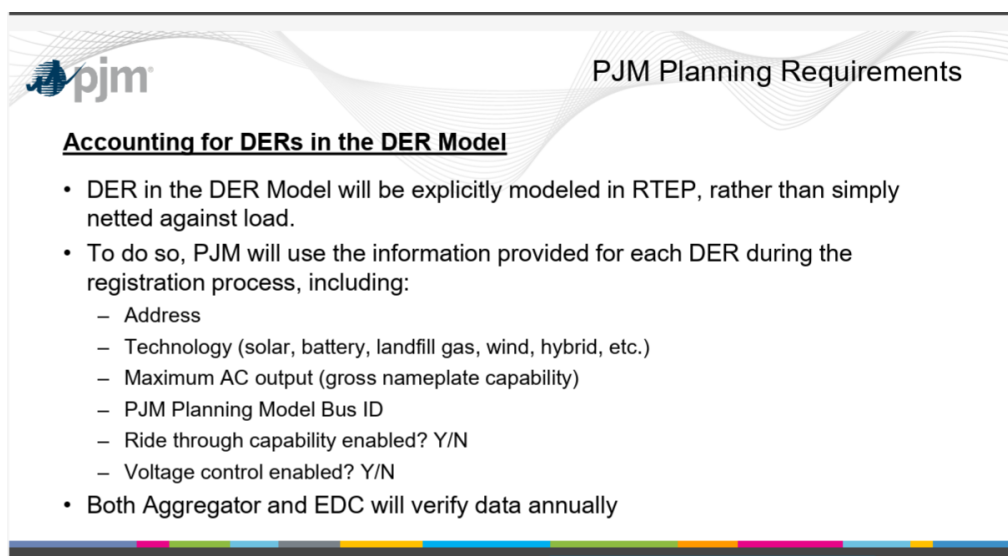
pjm

PJM Planning Requirements

Accounting for DERs in the DER Model

- DER in the DER Model will be explicitly modeled in RTEP, rather than simply netted against load.
- To do so, PJM will use the information provided for each DER during the registration process, including:
  - Address
  - Technology (solar, battery, landfill gas, wind, hybrid, etc.)
  - Maximum AC output (gross nameplate capability)
  - PJM Planning Model Bus ID
  - Ride through capability enabled? Y/N
  - Voltage control enabled? Y/N
- Both Aggregator and EDC will verify data annually